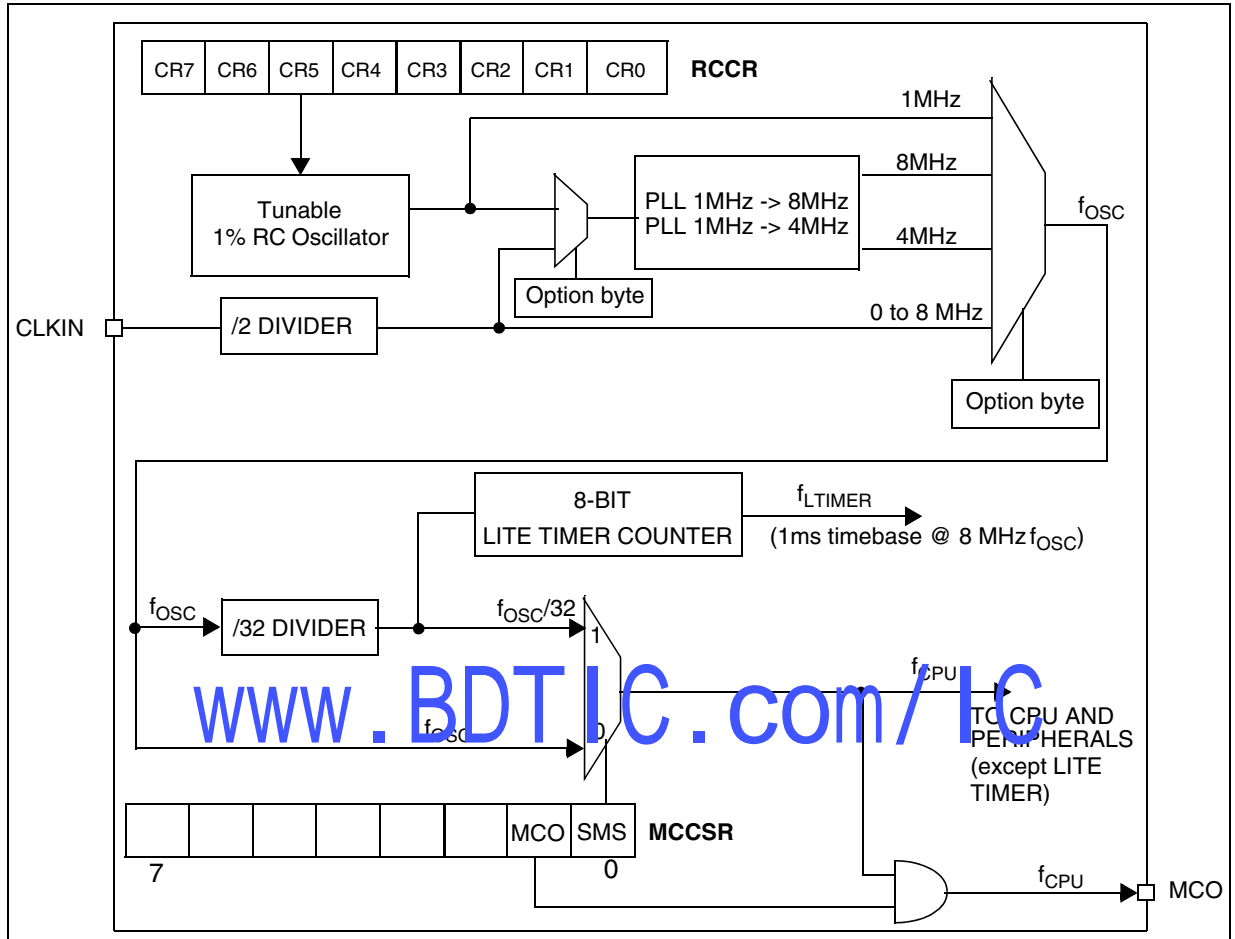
| CR7 | CR6 | CR5 | CR4 | CR3 | CR2 | CR1 | CR0 |
|---|---|---|---|---|---|---|---|

RCCR

1MHz

Tunable 1% RC Oscillator

PLL 1MHz -> 8MHz
PLL 1MHz -> 4MHz

8MHz

4MHz

$f_{OSC}$

Option byte

CLKIN

/2 DIVIDER

0 to 8 MHz

Option byte

8-BIT LITE TIMER COUNTER

$f_{LTIMER}$

(1ms timebase @ 8 MHz $f_{OSC}$)

$f_{OSC}$

/32 DIVIDER

$f_{OSC}/32$

1

$f_{CPU}$

www.BDTIC.com/IC

$f_{OSC}$

0

TO CPU AND PERIPHERALS (except LITE TIMER)

|  |  |  |  |  |  | MCO | SMS |
|---|---|---|---|---|---|---|---|

MCCSR

7

0

$f_{CPU}$

MCO